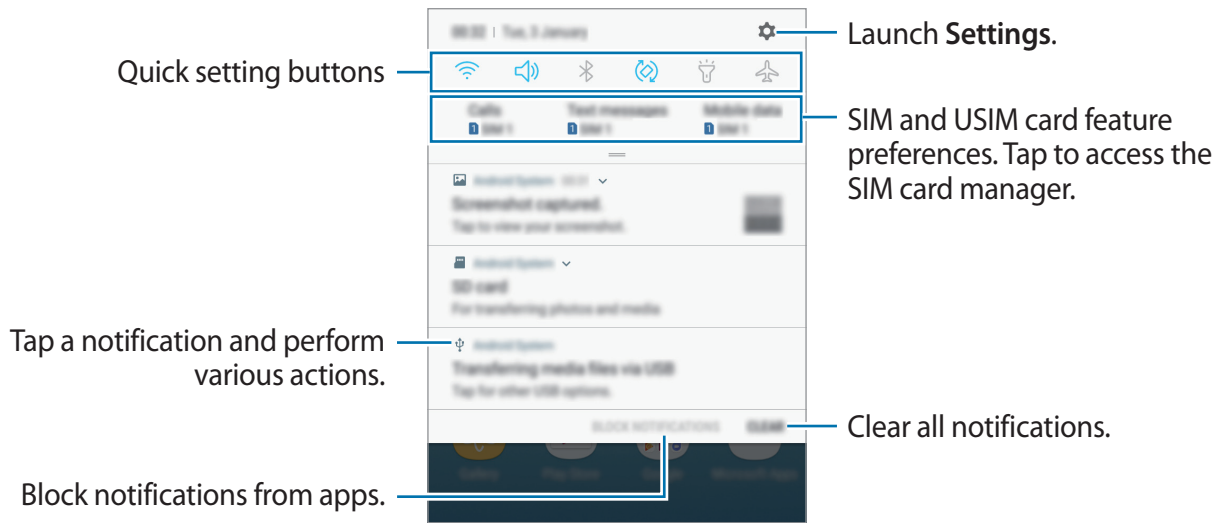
Quick setting buttons

Launch **Settings**.

SIM and USIM card feature preferences. Tap to access the SIM card manager.

Tap a notification and perform various actions.

Clear all notifications.

Block notifications from apps.

08:32 | Tue, 3 January

Calls
1 SIM 1

Text messages
1 SIM 1

Mobile data
1 SIM 1

Android System 08:31

Screenshot captured.
Tap to view your screenshot.

Android System

SD card
For transferring photos and media

Android System

Transferring media files via USB
Tap for other USB options.

BLOCK NOTIFICATIONS

CLEAR

Gallery

Play Store

Google

Microsoft Apps